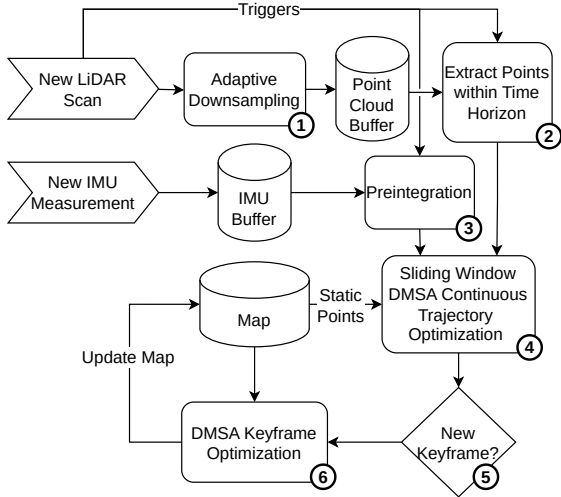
Triggers

New LiDAR Scan

Adaptive Downsampling
1

Point Cloud Buffer

Extract Points within Time Horizon
2

New IMU Measurement

IMU Buffer

Preintegration
3

Map

Static Points

Sliding Window DMSA Continuous Trajectory Optimization
4

Update Map

DMSA Keyframe Optimization
6

New Keyframe?
5